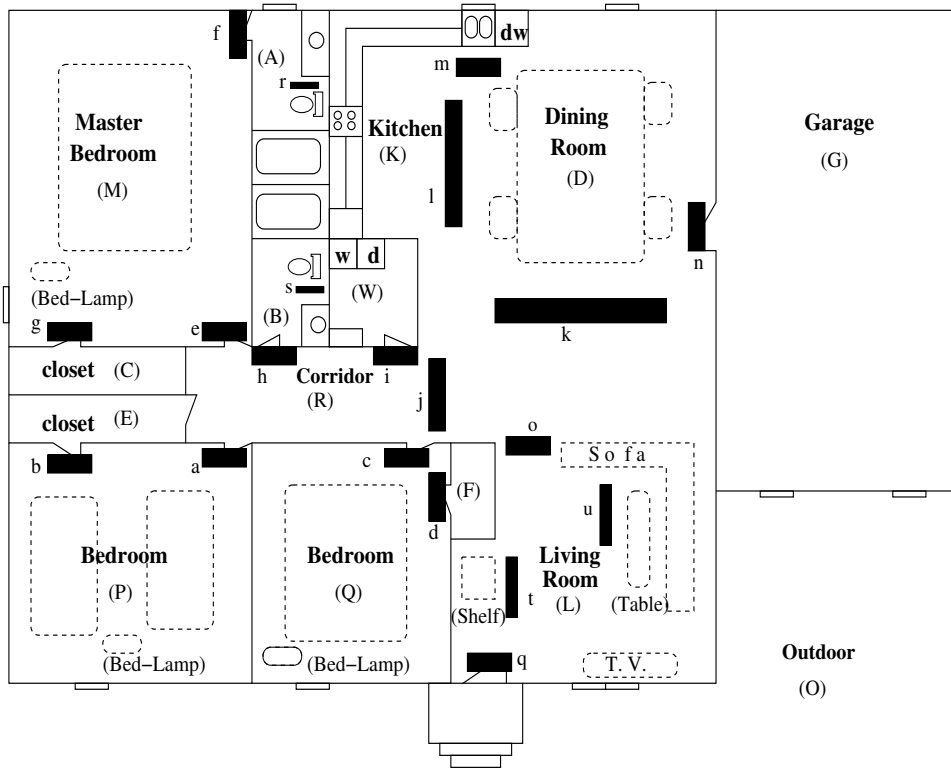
f
(A)
r
dw
m
Master Bedroom
(M)
Kitchen
(K)
Dining Room
(D)
Garage
(G)
l
n
w d
(W)
s
(Bed−Lamp)
g
e
(B)
k
closet (C)
h
Corridor
(R)
i
closet (E)
j
b
a
c
o
S o f a
(F)
d
u
Bedroom
(P)
Bedroom
(Q)
Living Room
(L)
t
(Shelf)
(Table)
(Bed−Lamp)
(Bed−Lamp)
q
T. V.
Outdoor
(O)